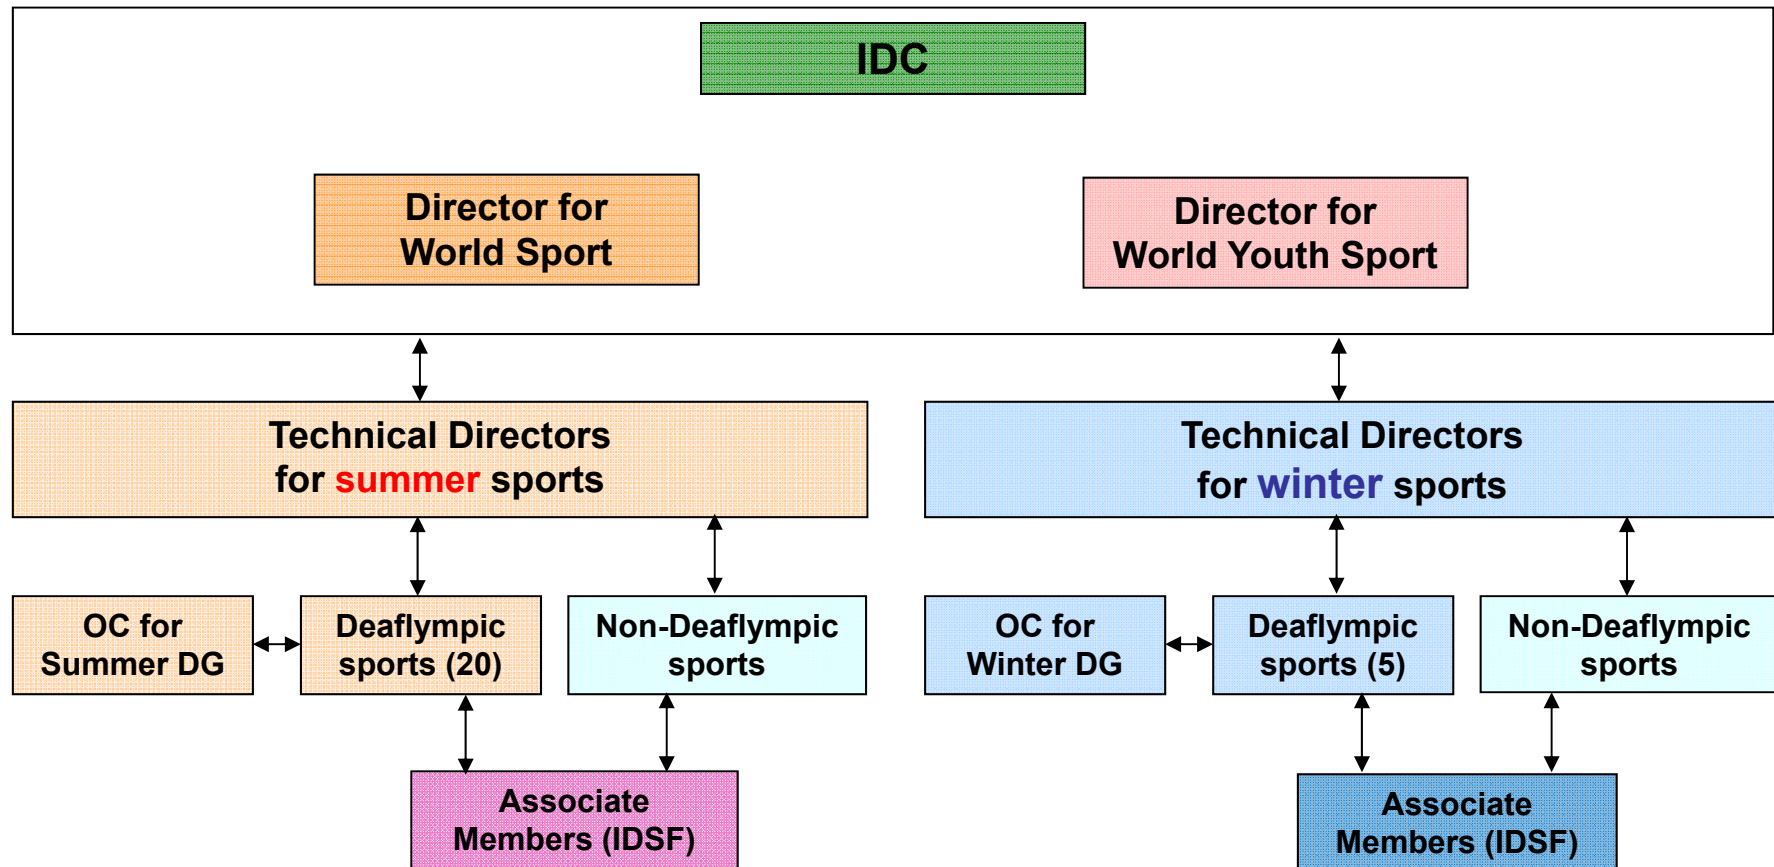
IDC

Director for World Sport

Director for World Youth Sport

Technical Directors for summer sports

Technical Directors for winter sports

OC for Summer DG

Deaflympic sports (20)

Non-Deaflympic sports

OC for Winter DG

Deaflympic sports (5)

Non-Deaflympic sports

Associate Members (IDSF)

Associate Members (IDSF)